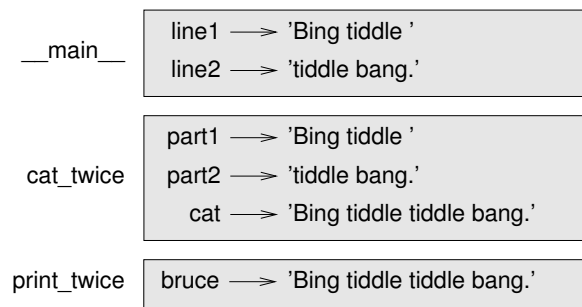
__main__

line1 $\longrightarrow$ 'Bing tiddle '
line2 $\longrightarrow$ 'tiddle bang.'

cat_twice

part1 $\longrightarrow$ 'Bing tiddle '
part2 $\longrightarrow$ 'tiddle bang.'
cat $\longrightarrow$ 'Bing tiddle tiddle bang.'

print_twice

bruce $\longrightarrow$ 'Bing tiddle tiddle bang.'